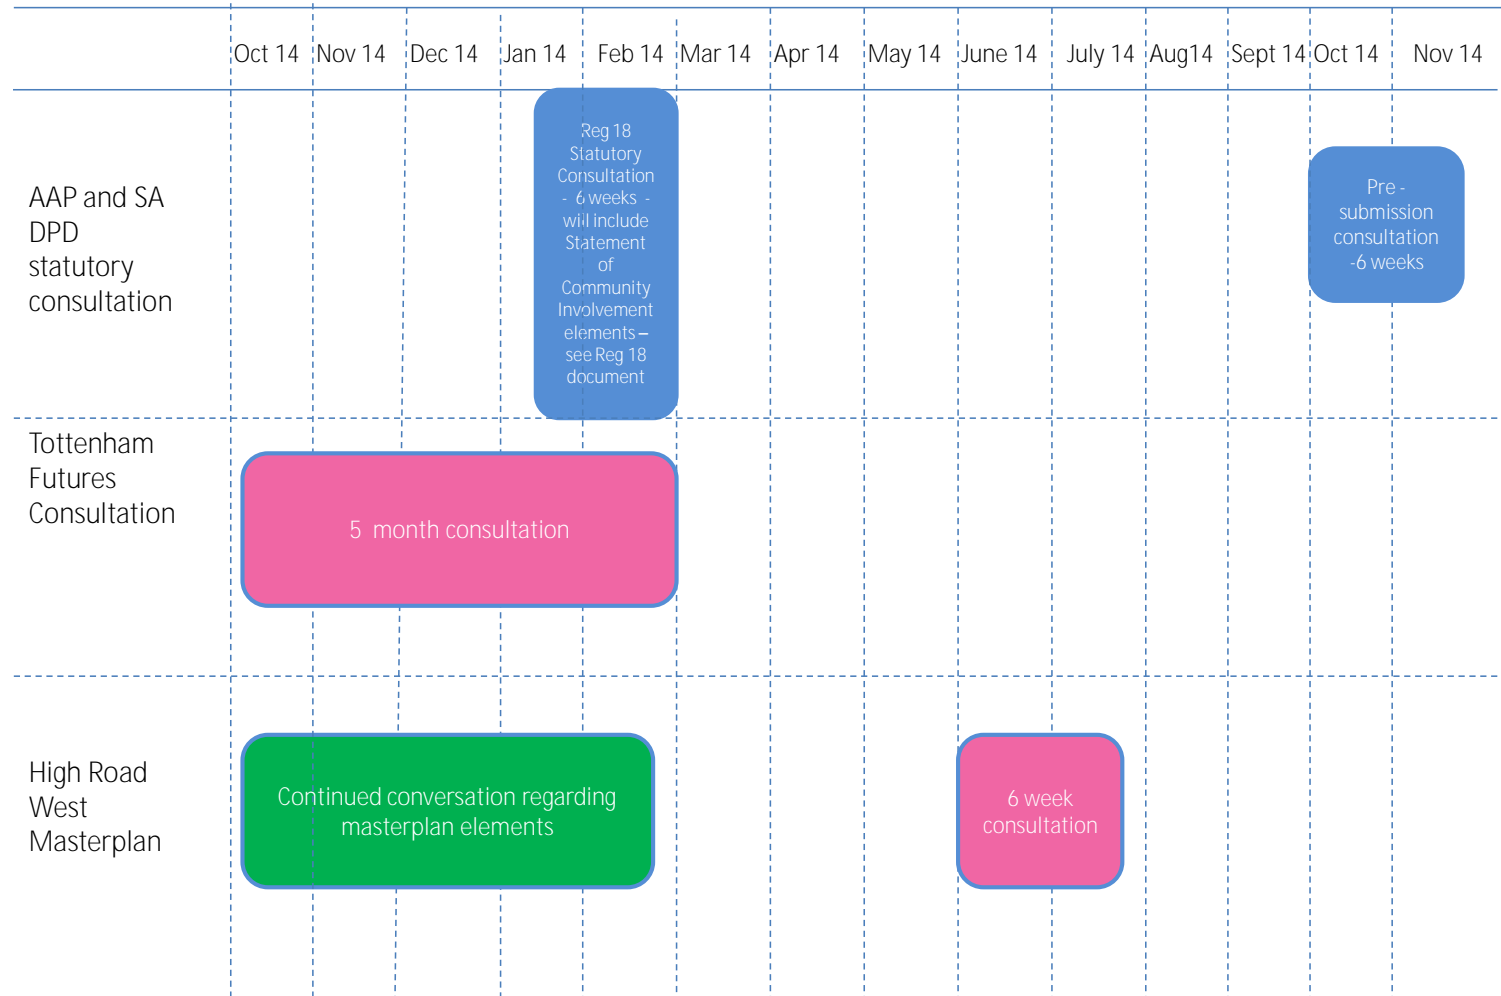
| | Oct 14 | Nov 14 | Dec 14 | Jan 14 | Feb 14 | Mar 14 | Apr 14 | May 14 | June 14 | July 14 | Aug14 | Sept 14 | Oct 14 | Nov 14 |
|---|---|---|---|---|---|---|---|---|---|---|---|---|---|---|
| AAP and SA DPD statutory consultation | | | | Reg 18 Statutory Consultation - 6 weeks - will include Statement of Community Involvement elements – see Reg 18 document | | | | | | | | | Pre - submission consultation -6 weeks | |
| Tottenham Futures Consultation | 5 month consultation | | | | | | | | | | | | | |
| High Road West Masterplan | Continued conversation regarding masterplan elements | | | | | | | | 6 week consultation | | | | | |